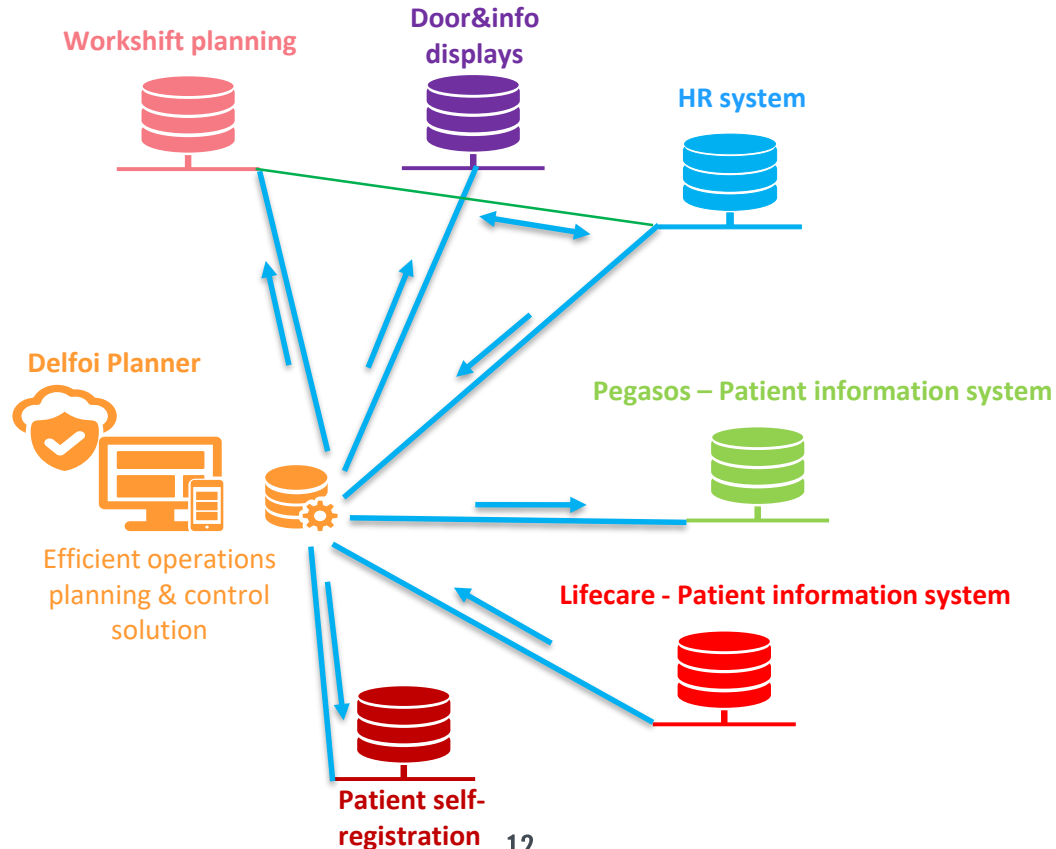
Workshift planning

Door&info displays

HR system

Delfoi Planner

Pegasos – Patient information system

Efficient operations planning & control solution

Lifecare - Patient information system

Patient self-registration

12